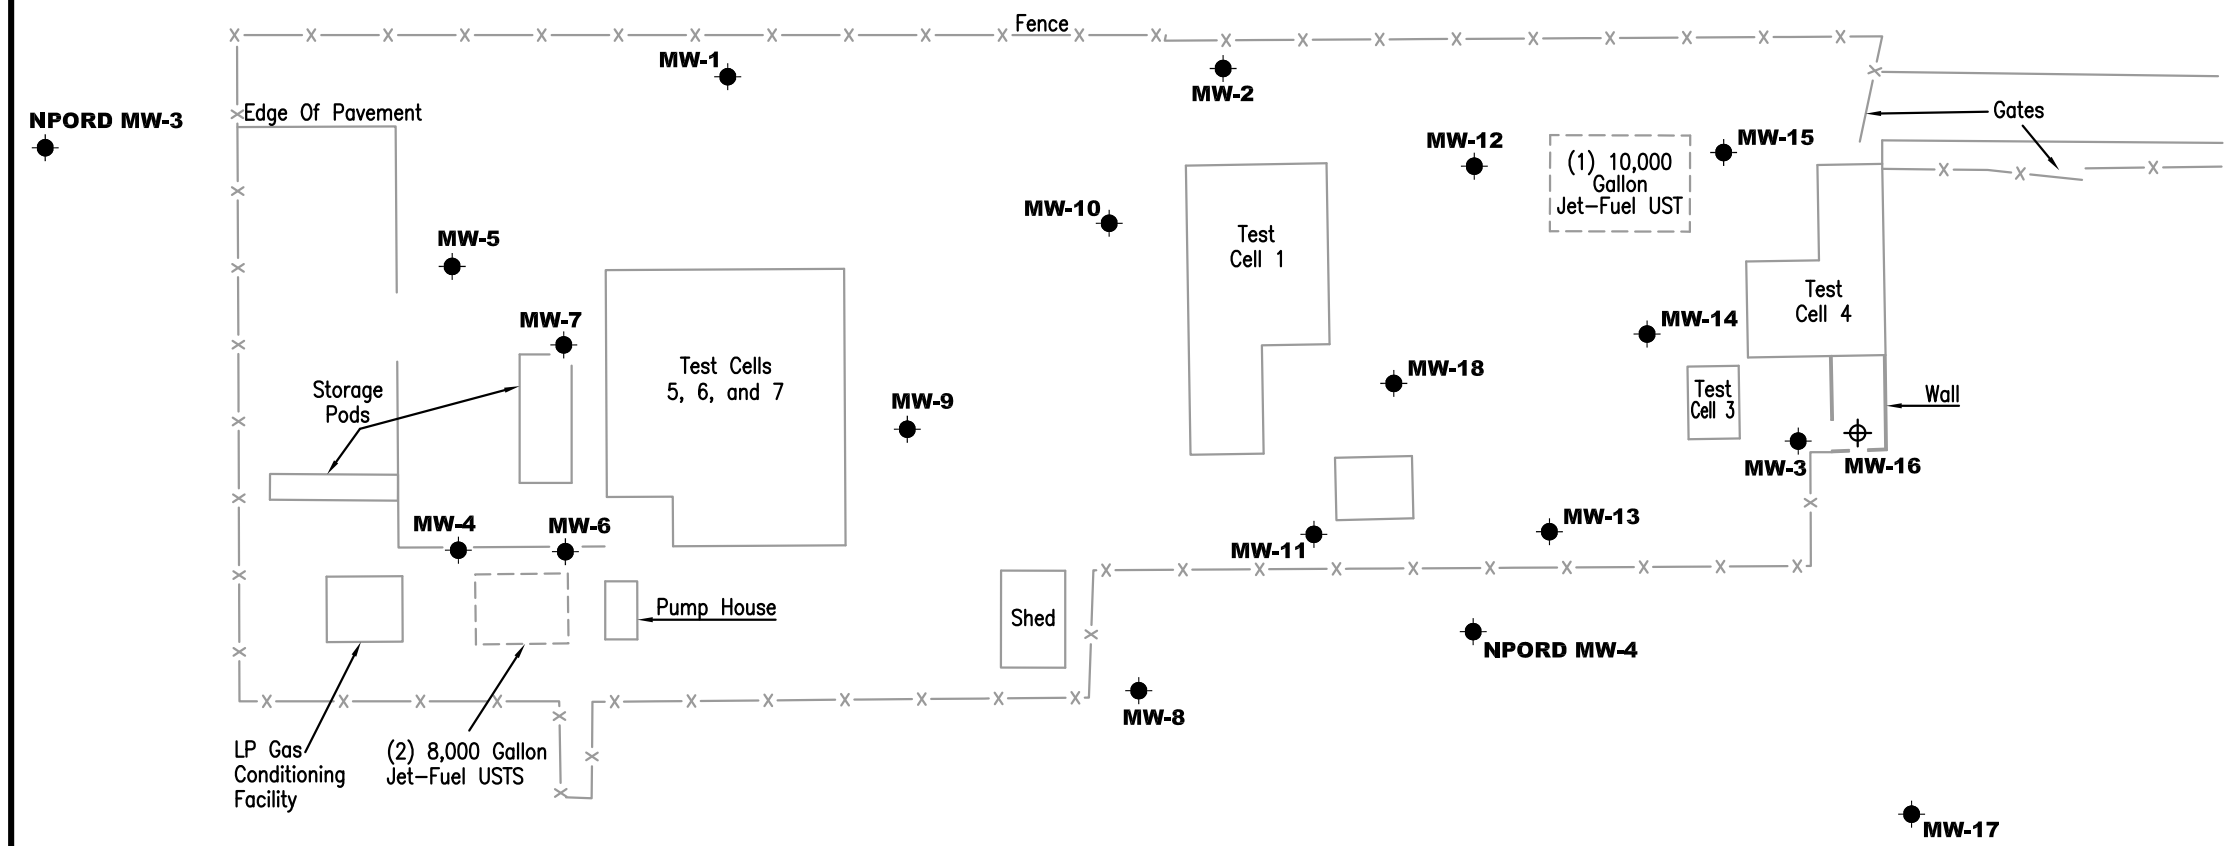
Fence

MW-1

MW-2

NPORD MW-3

Edge Of Pavement

Gates

MW-12

(1) 10,000 Gallon Jet-Fuel UST

MW-15

MW-10

Test Cell 1

MW-5

MW-7

Test Cells 5, 6, and 7

Test Cell 4

MW-14

Storage Pods

MW-18

MW-9

Test Cell 3

Wall

MW-3

MW-16

MW-4

MW-6

MW-13

MW-11

Pump House

Shed

NPORD MW-4

MW-8

LP Gas Conditioning Facility

(2) 8,000 Gallon Jet-Fuel USTS

MW-17